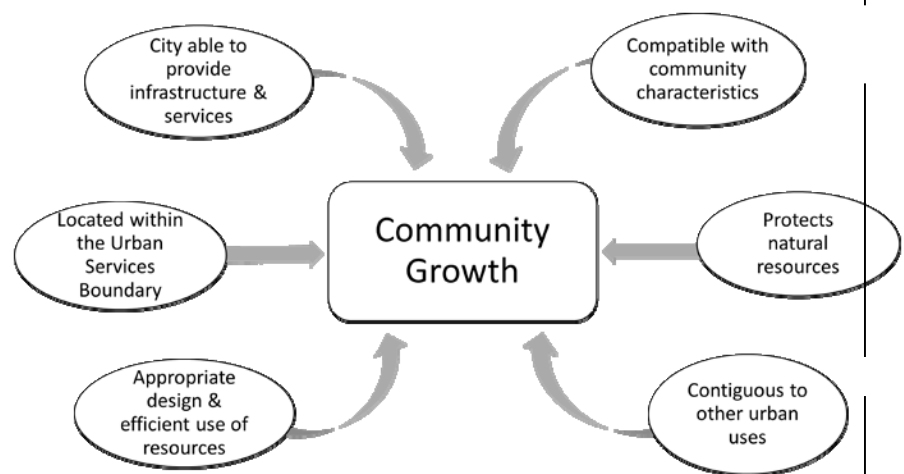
City able to provide infrastructure & services

Compatible with community characteristics

Located within the Urban Services Boundary

Community Growth

Protects natural resources

Appropriate design & efficient use of resources

Contiguous to other urban uses